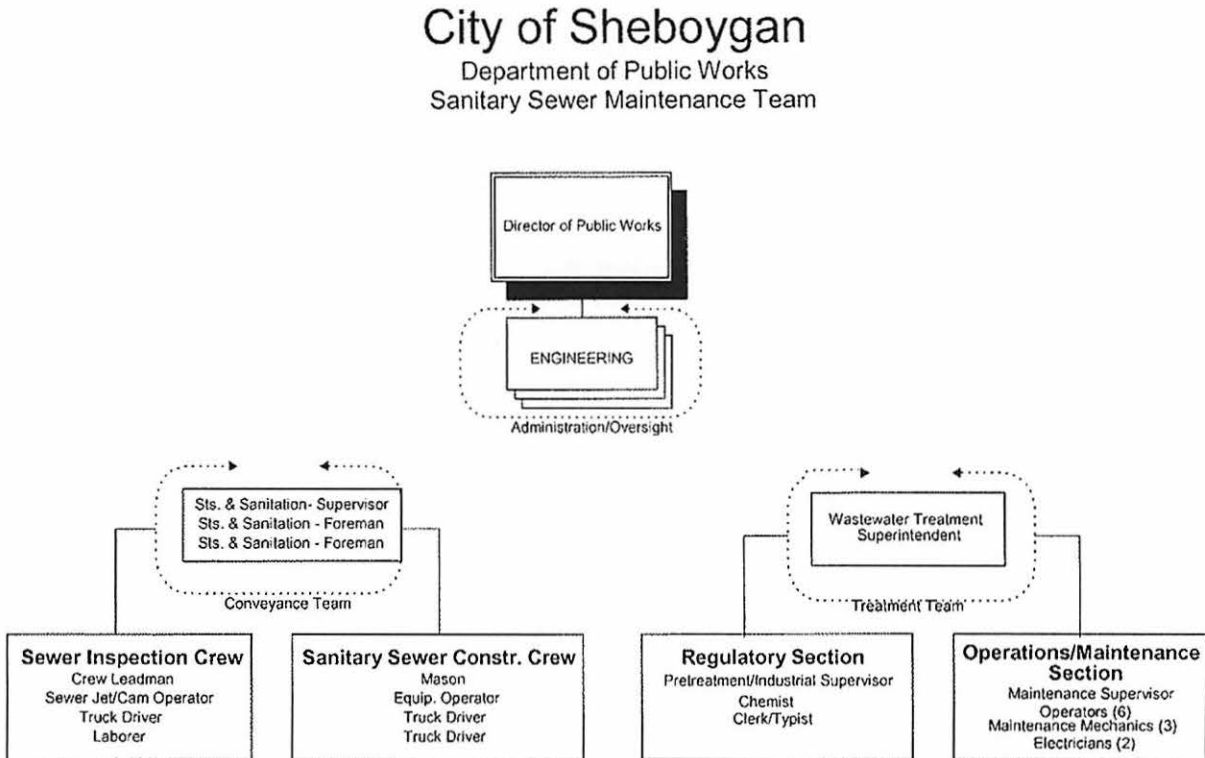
City of Sheboygan
Department of Public Works
Sanitary Sewer Maintenance Team

Director of Public Works

ENGINEERING

Administration/Oversight

Sts. & Sanitation- Supervisor
Sts. & Sanitation - Foreman
Sts. & Sanitation - Foreman

Conveyance Team

Wastewater Treatment Superintendent

Treatment Team

Sewer Inspection Crew
Crew Leadman
Sewer Jet/Cam Operator
Truck Driver
Laborer

Sanitary Sewer Constr. Crew
Mason
Equip. Operator
Truck Driver
Truck Driver

Regulatory Section
Pretreatment/Industrial Supervisor
Chemist
Clerk/Typist

Operations/Maintenance Section
Maintenance Supervisor
Operators (6)
Maintenance Mechanics (3)
Electricians (2)